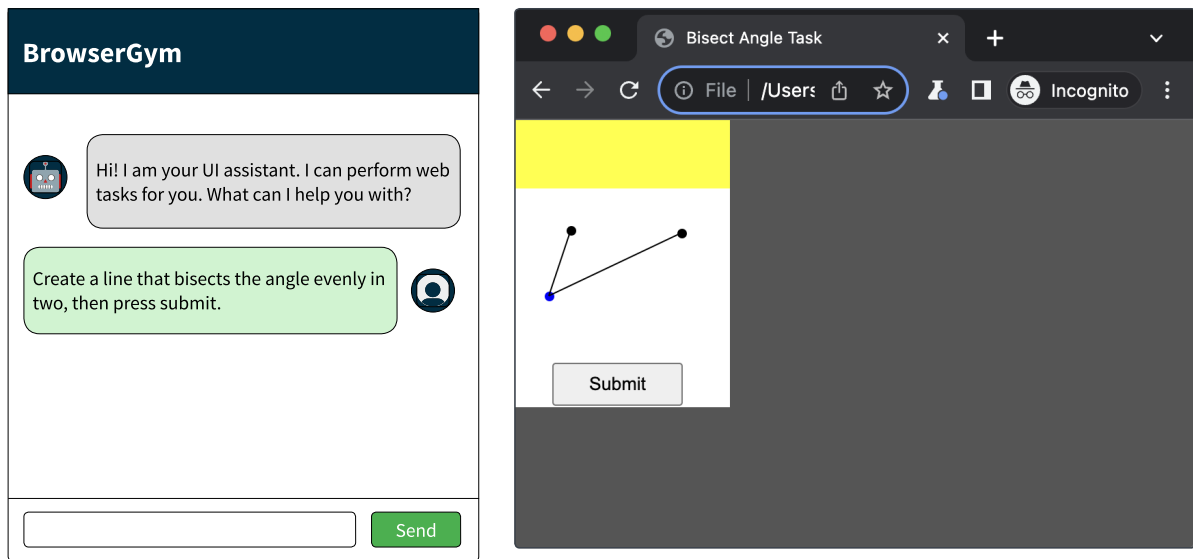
BrowserGym

Hi! I am your UI assistant. I can perform web tasks for you. What can I help you with?

Create a line that bisects the angle evenly in two, then press submit.

Send

Bisect Angle Task

File /Users

Incognito

Submit